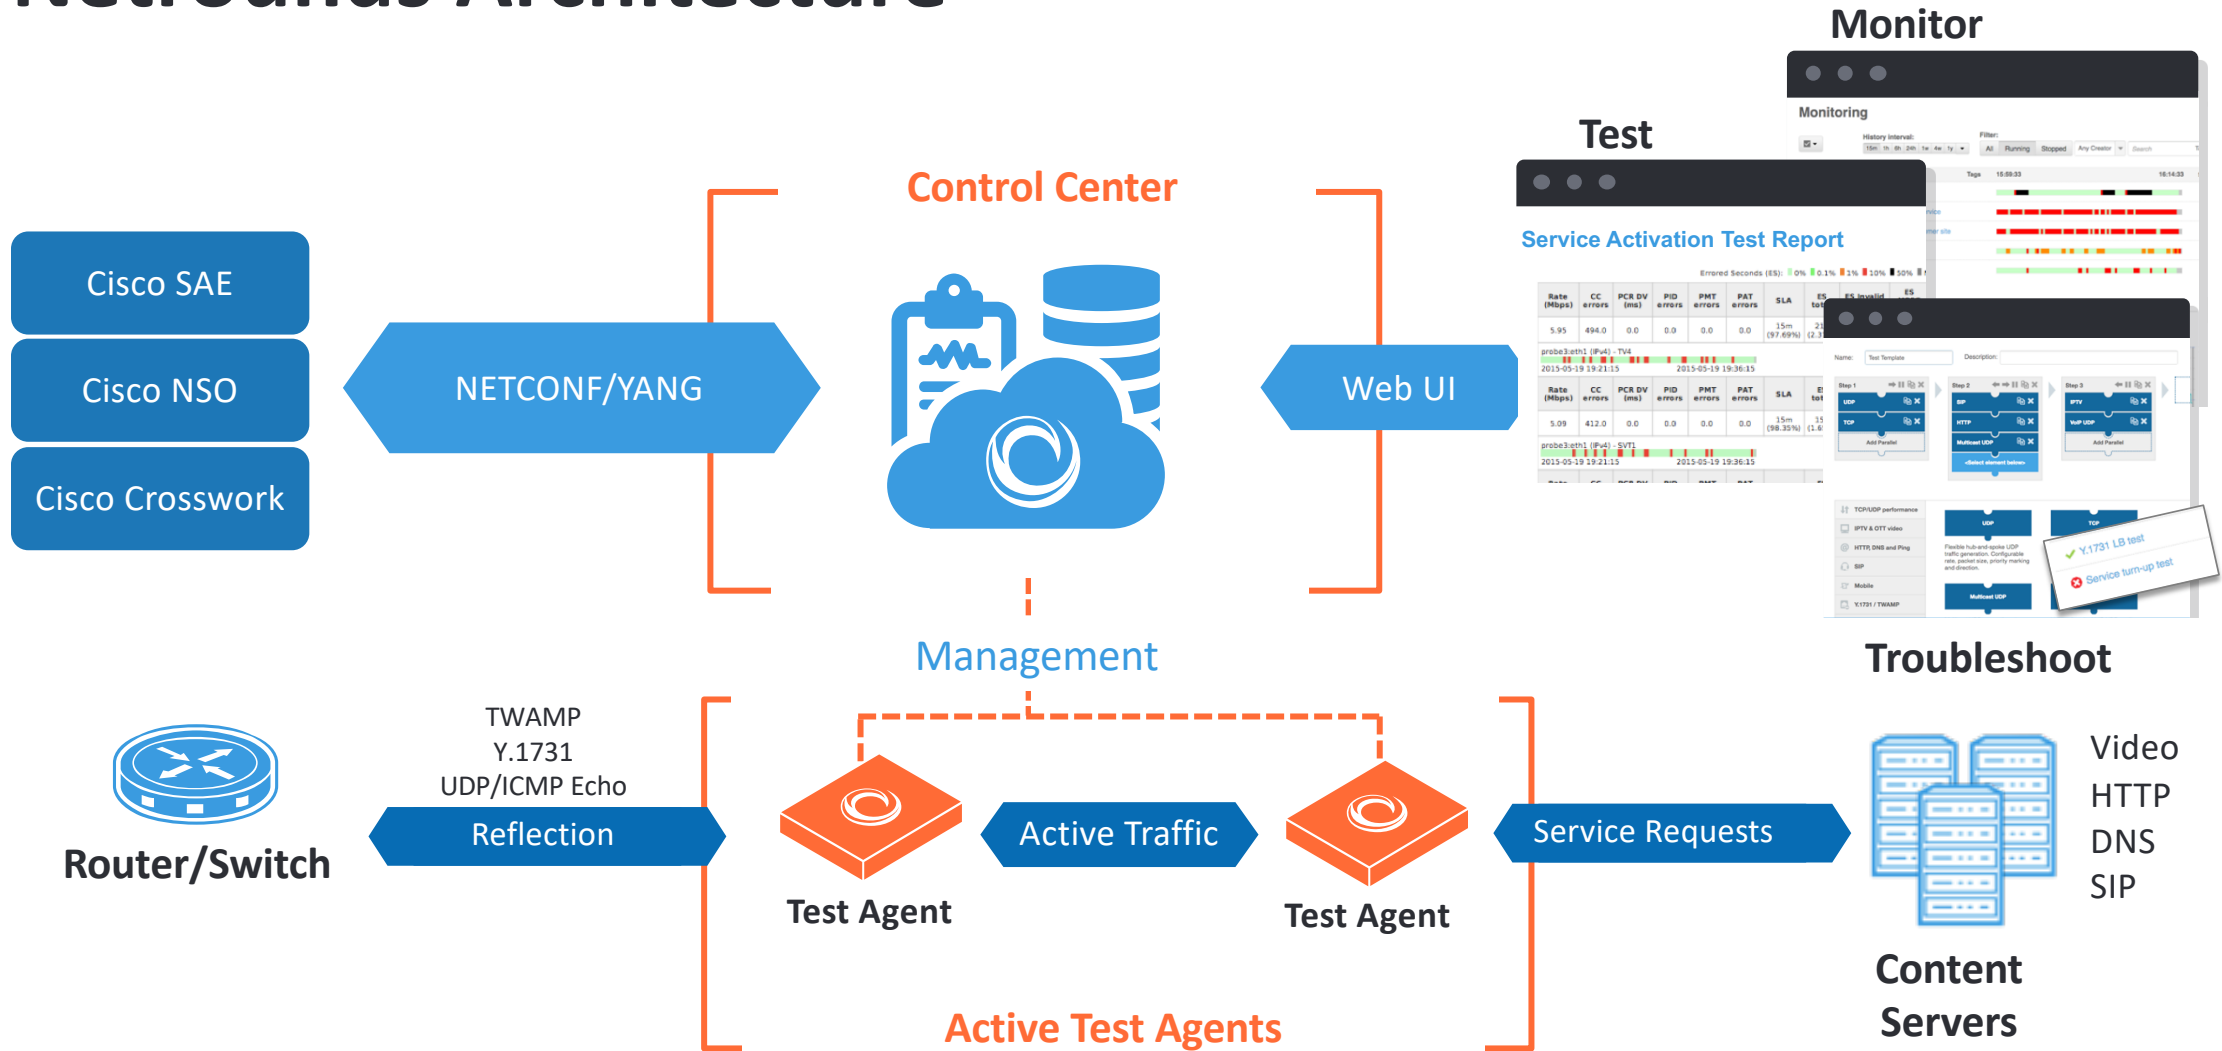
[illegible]

Monitor

Monitoring

Test

Service Activation Test Report

Control Center

Cisco SAE

Cisco NSO

Cisco Crosswork

NETCONF/YANG

Web UI

Troubleshoot

Y.1731 LB test

Service turn-up test

Management

TWAMP
Y.1731
UDP/ICMP Echo

Reflection

Router/Switch

Active Traffic

Test Agent

Test Agent

Service Requests

Video
HTTP
DNS
SIP

Content Servers

Active Test Agents